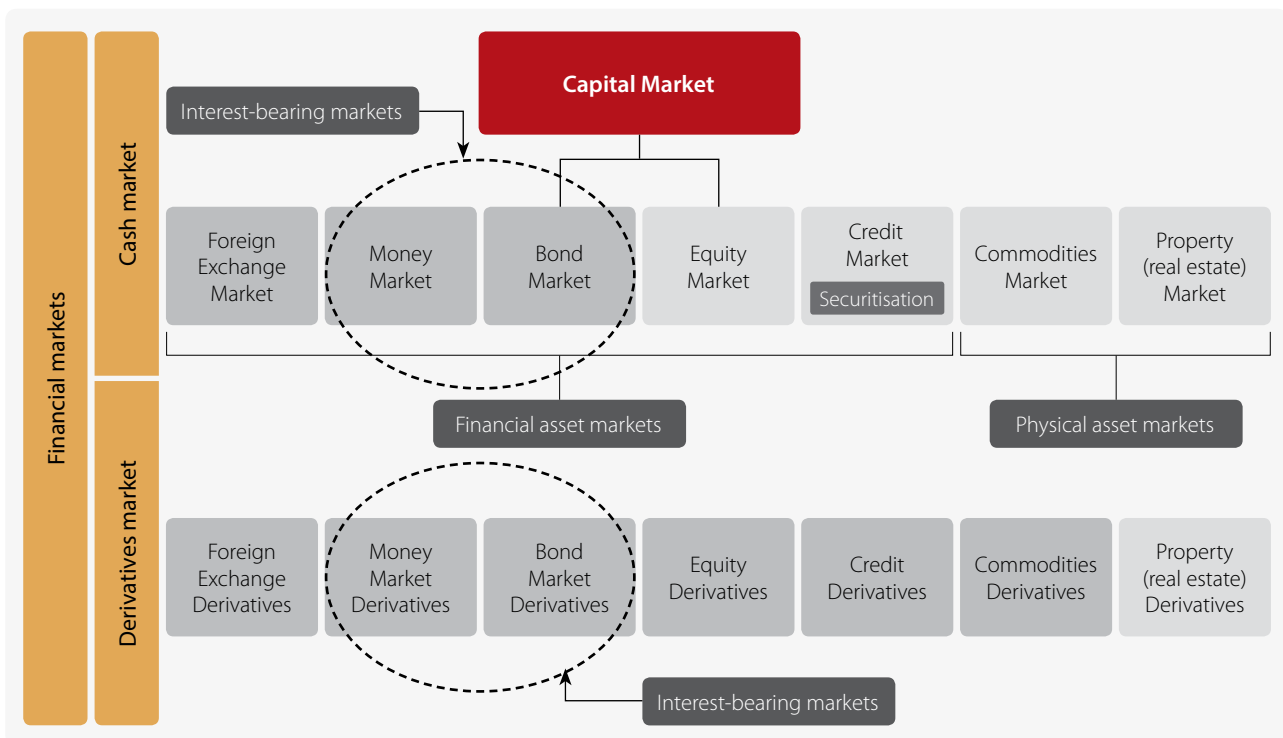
Financial markets

Cash market

Derivatives market

Capital Market

Interest-bearing markets

Foreign Exchange Market

Money Market

Bond Market

Equity Market

Credit Market

Securitisation

Commodities Market

Property (real estate) Market

Financial asset markets

Physical asset markets

Foreign Exchange Derivatives

Money Market Derivatives

Bond Market Derivatives

Equity Derivatives

Credit Derivatives

Commodities Derivatives

Property (real estate) Derivatives

Interest-bearing markets